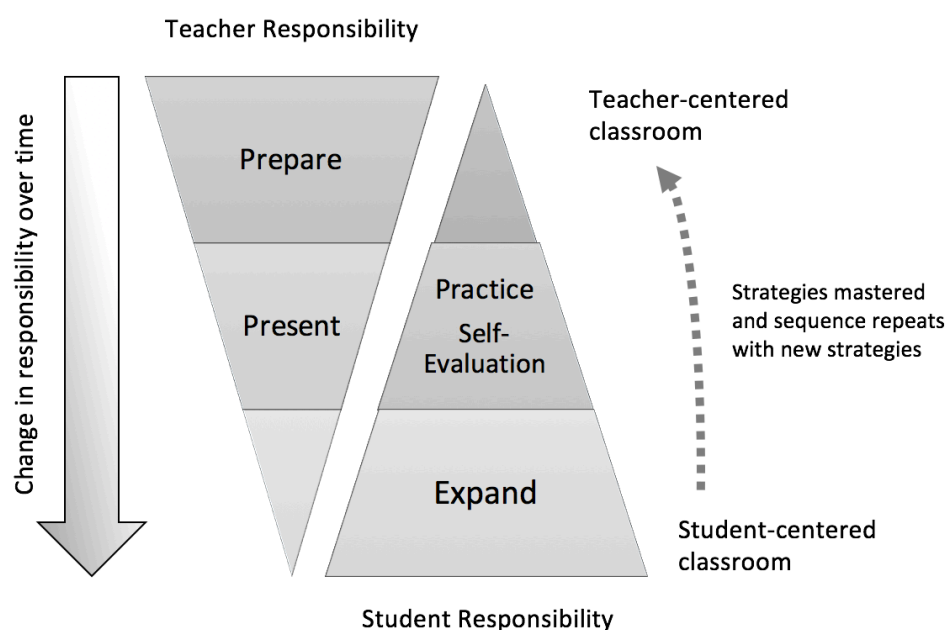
Teacher Responsibility

Change in responsibility over time

Prepare

Present

Practice
Self-Evaluation

Expand

Teacher-centered classroom

Strategies mastered and sequence repeats with new strategies

Student-centered classroom

Student Responsibility